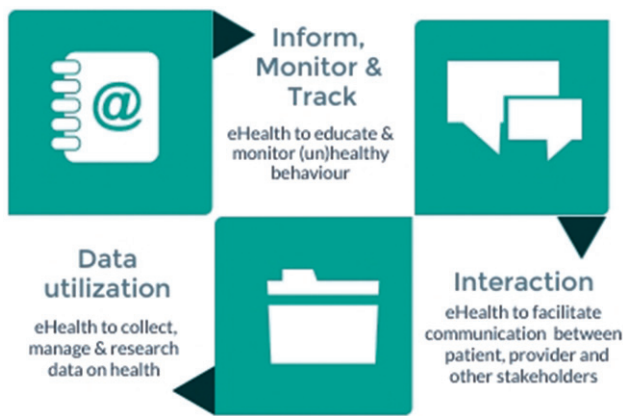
@

Inform, Monitor & Track

eHealth to educate & monitor (un)healthy behaviour

Data utilization

eHealth to collect, manage & research data on health

Interaction

eHealth to facilitate communication between patient, provider and other stakeholders